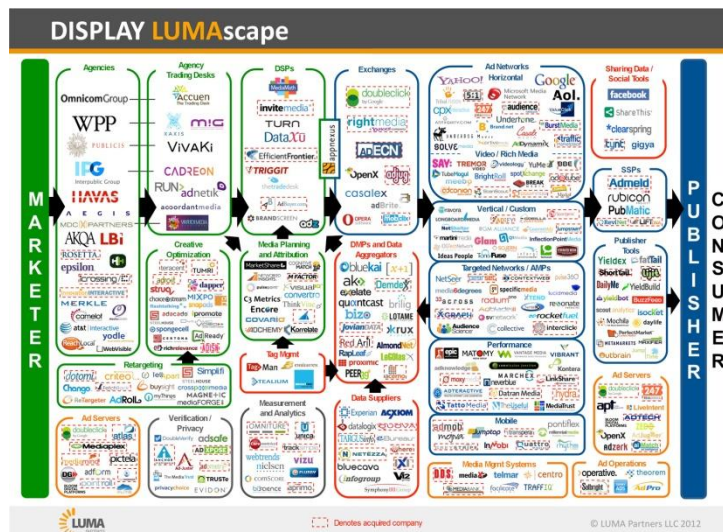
DISPLAY LUMAscape

MARKETER

Agencies
OmnicomGroup
WPP
PUBLICIS
IPG
HAVAS
AEGIS
MDC PARTNERS
AKQA
LBi
ROSETTA
epsilon
MERKLE

Agency Trading Desks
ACCUEN
MIG
XAXIS
VivaKi
CADREON
RUN
adnetik
accordantmedia

DSPs
MediaMath
invitemedia
TURN
DataXu
EfficientFrontier
TRIGGIT
BRANDSCREEN
appnexus

Exchanges
doubleclick
rightmedia
AdECN
OpenX
casalex
adBrite
OPERA

Ad Networks
Horizontal
YAHOO!
Google
AOL.
Microsoft Media Network
audience
BOLVE
Video / Rich Media
SAY:
TREMOR
YuMe
BREAK

Sharing Data / Social Tools
facebook
ShareThis
clearspring
gigya

SSPs
Admeld
rubicon
PubMatic

Publisher Tools
Yieldex
YieldBuild
BuzzFeed

Creative Optimization
TUMRI
MIXPO
adRoll
ADREADY

Media Planning and Attribution
C3 Metrics
Encore
COVARIO
Convertro
ThinkVine
ADCHEMY

DMPs and Data Aggregators
bluekai
[x+1]
demdex
quantcast
bizo
LOTAME
krux
JovianDATA
Almond Net
RapLeaf
LoGiNet
PEER

Vertical / Custom
Glam

Targeted Networks / AMPs
Audience Science
collective
rocketfuel
interclick

Performance
epic
MATOMY
VIBRANT
Datran Media

Mobile
admob
Jumptap
millennial
Quattro

Retargeting
criteo
Simplifi
AdRoll
FetchBack

Tag Mgmt
TagMan
TEALIUM

Data Suppliers
Experian
ACXIOM
datalogix
NETEZZA
bluecava
infogroup

Ad Servers
atlas
Mediaplex
pictela
adform

Verification / Privacy
DoubleVerify
adsafe
TRUSTe
EVIDON

Measurement and Analytics
OMNITURE
nielsen
comScore
webtrends
vizu

Media Mgmt Systems
DDS
mediaocean
centro
TRAFFIQ

Ad Servers
apf
OpenX
adzerk

Ad Operations
operative.
theorem

PUBLISHER

CONSUMER

LUMA
Denotes acquired company
© LUMA Partners LLC 2012